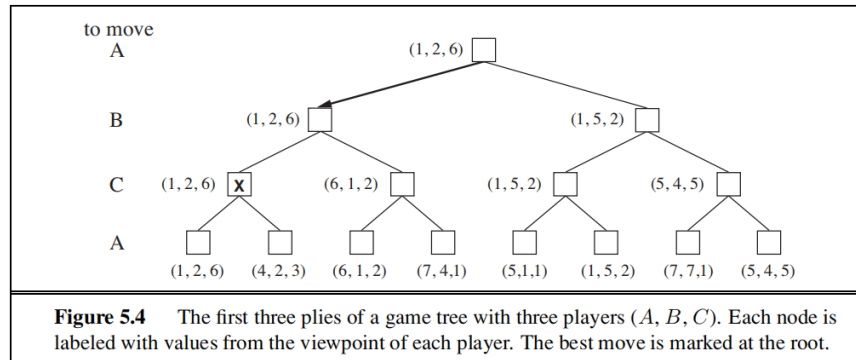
to move

A

B

C

A

(1, 2, 6)

(1, 2, 6)

(1, 5, 2)

(1, 2, 6) X

(6, 1, 2)

(1, 5, 2)

(5, 4, 5)

(1, 2, 6) (4, 2, 3) (6, 1, 2) (7, 4,1) (5,1,1) (1, 5, 2) (7, 7,1) (5, 4, 5)

**Figure 5.4** The first three plies of a game tree with three players ($A$, $B$, $C$). Each node is labeled with values from the viewpoint of each player. The best move is marked at the root.